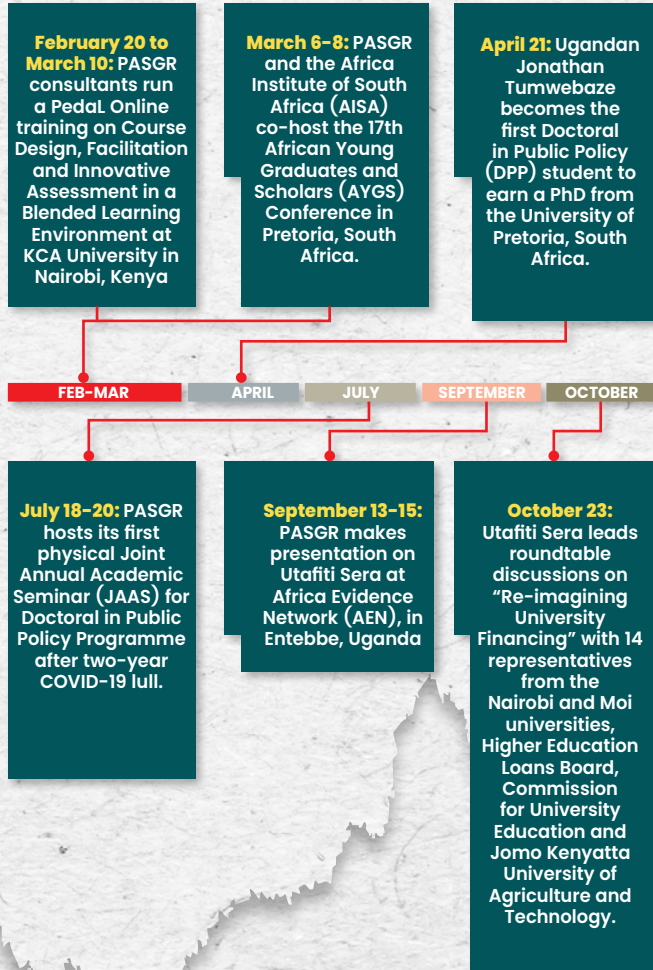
February 20 to March 10: PASGR consultants run a PedaL Online training on Course Design, Facilitation and Innovative Assessment in a Blended Learning Environment at KCA University in Nairobi, Kenya

March 6-8: PASGR and the Africa Institute of South Africa (AISA) co-host the 17th African Young Graduates and Scholars (AYGS) Conference in Pretoria, South Africa.

April 21: Ugandan Jonathan Tumwebaze becomes the first Doctoral in Public Policy (DPP) student to earn a PhD from the University of Pretoria, South Africa.

FEB-MAR

APRIL

JULY

SEPTEMBER

OCTOBER

July 18-20: PASGR hosts its first physical Joint Annual Academic Seminar (JAAS) for Doctoral in Public Policy Programme after two-year COVID-19 lull.

September 13-15: PASGR makes presentation on Utafiti Sera at Africa Evidence Network (AEN), in Entebbe, Uganda

October 23: Utafiti Sera leads roundtable discussions on “Re-imagining University Financing” with 14 representatives from the Nairobi and Moi universities, Higher Education Loans Board, Commission for University Education and Jomo Kenyatta University of Agriculture and Technology.